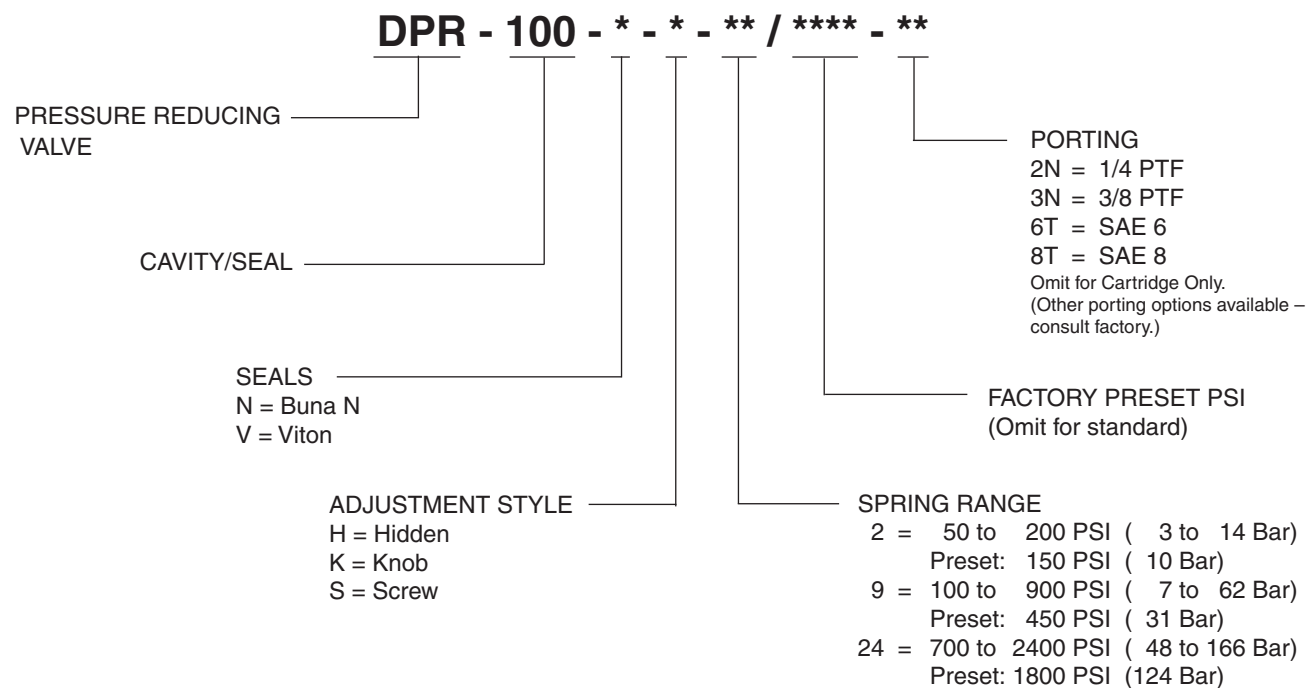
DPR - 100 - * - * - ** / **** - **

PRESSURE REDUCING VALVE

PORTING
2N = 1/4 PTF
3N = 3/8 PTF
6T = SAE 6
8T = SAE 8
Omit for Cartridge Only.
(Other porting options available – consult factory.)

CAVITY/SEAL

FACTORY PRESET PSI
(Omit for standard)

SEALS
N = Buna N
V = Viton

ADJUSTMENT STYLE
H = Hidden
K = Knob
S = Screw

SPRING RANGE
2 = 50 to 200 PSI ( 3 to 14 Bar)
Preset: 150 PSI ( 10 Bar)
9 = 100 to 900 PSI ( 7 to 62 Bar)
Preset: 450 PSI ( 31 Bar)
24 = 700 to 2400 PSI ( 48 to 166 Bar)
Preset: 1800 PSI (124 Bar)